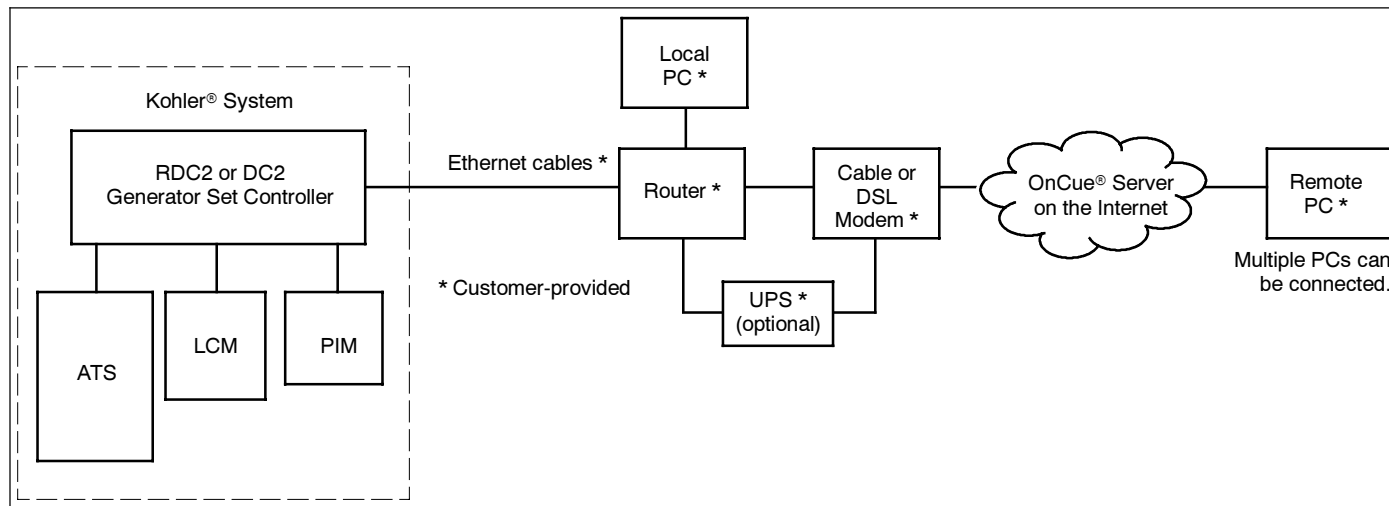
Local PC *

Kohler® System

RDC2 or DC2 Generator Set Controller

Ethernet cables *

Router *

Cable or DSL Modem *

OnCue® Server on the Internet

Remote PC *

Multiple PCs can be connected.

* Customer-provided

UPS * (optional)

ATS

LCM

PIM